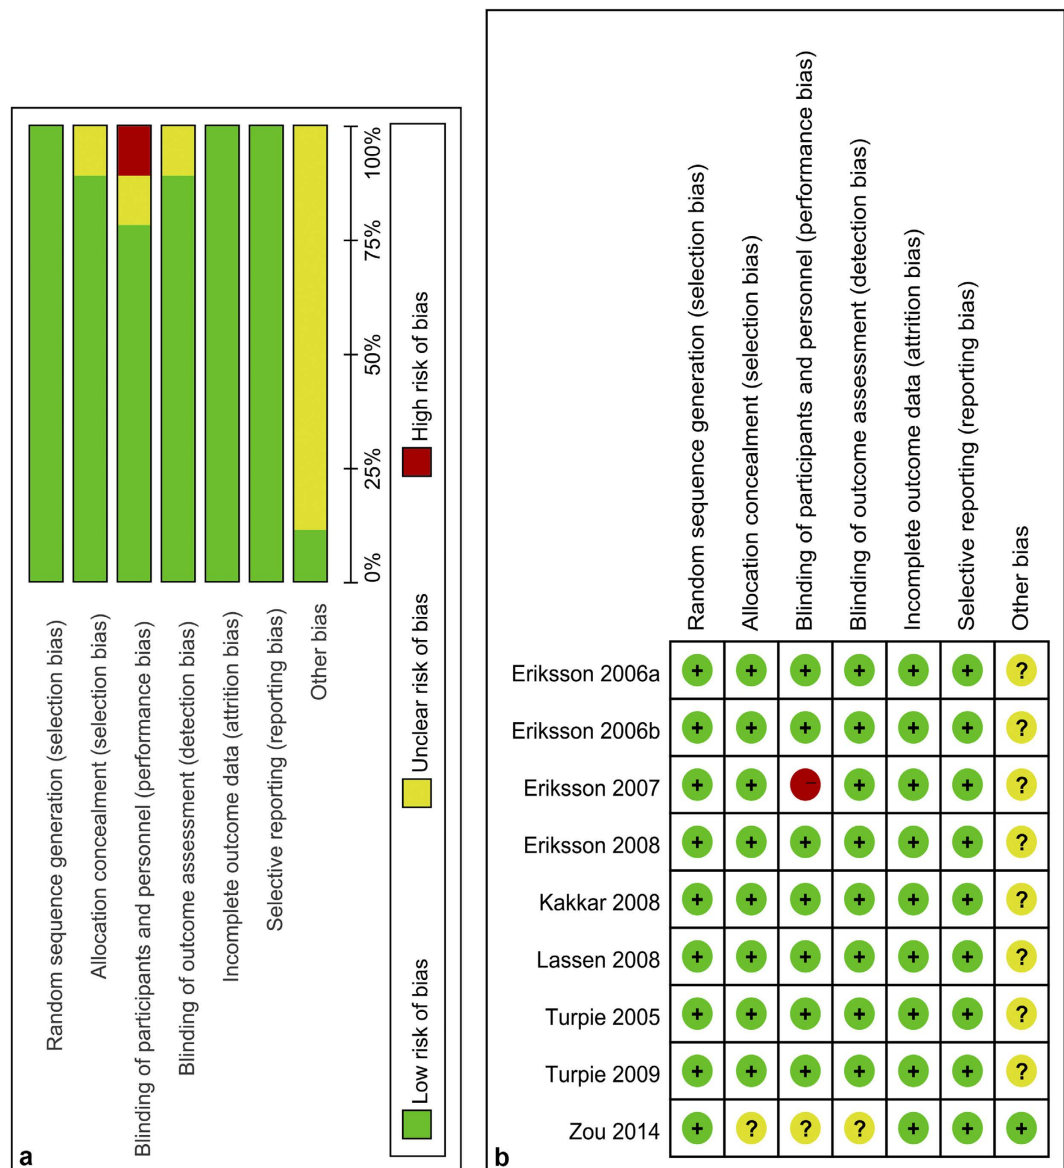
a

Random sequence generation (selection bias)
Allocation concealment (selection bias)
Blinding of participants and personnel (performance bias)
Blinding of outcome assessment (detection bias)
Incomplete outcome data (attrition bias)
Selective reporting (reporting bias)
Other bias

0%
25%
50%
75%
100%

Low risk of bias
Unclear risk of bias
High risk of bias

b

| | Random sequence generation (selection bias) | Allocation concealment (selection bias) | Blinding of participants and personnel (performance bias) | Blinding of outcome assessment (detection bias) | Incomplete outcome data (attrition bias) | Selective reporting (reporting bias) | Other bias |
|---|---|---|---|---|---|---|---|
| Eriksson 2006a | + | + | + | + | + | + | ? |
| Eriksson 2006b | + | + | + | + | + | + | ? |
| Eriksson 2007 | + | + | − | + | + | + | ? |
| Eriksson 2008 | + | + | + | + | + | + | ? |
| Kakkar 2008 | + | + | + | + | + | + | ? |
| Lassen 2008 | + | + | + | + | + | + | ? |
| Turpie 2005 | + | + | + | + | + | + | ? |
| Turpie 2009 | + | + | + | + | + | + | ? |
| Zou 2014 | + | ? | ? | ? | + | + | + |